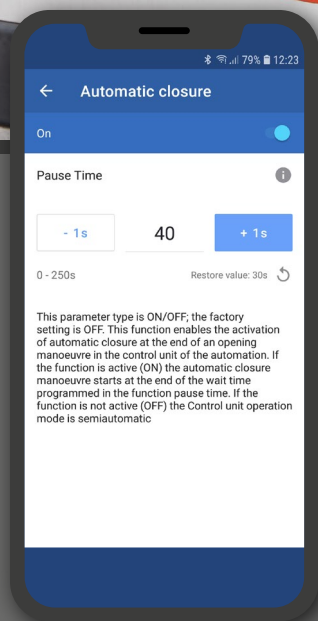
79% 12:23

Automatic closure

On

Pause Time

- 1s

40

+ 1s

0 - 250s

Restore value: 30s

This parameter type is ON/OFF; the factory setting is OFF. This function enables the activation of automatic closure at the end of an opening manoeuvre in the control unit of the automation. If the function is active (ON) the automatic closure manoeuvre starts at the end of the wait time programmed in the function pause time. If the function is not active (OFF) the Control unit operation mode is semiautomatic